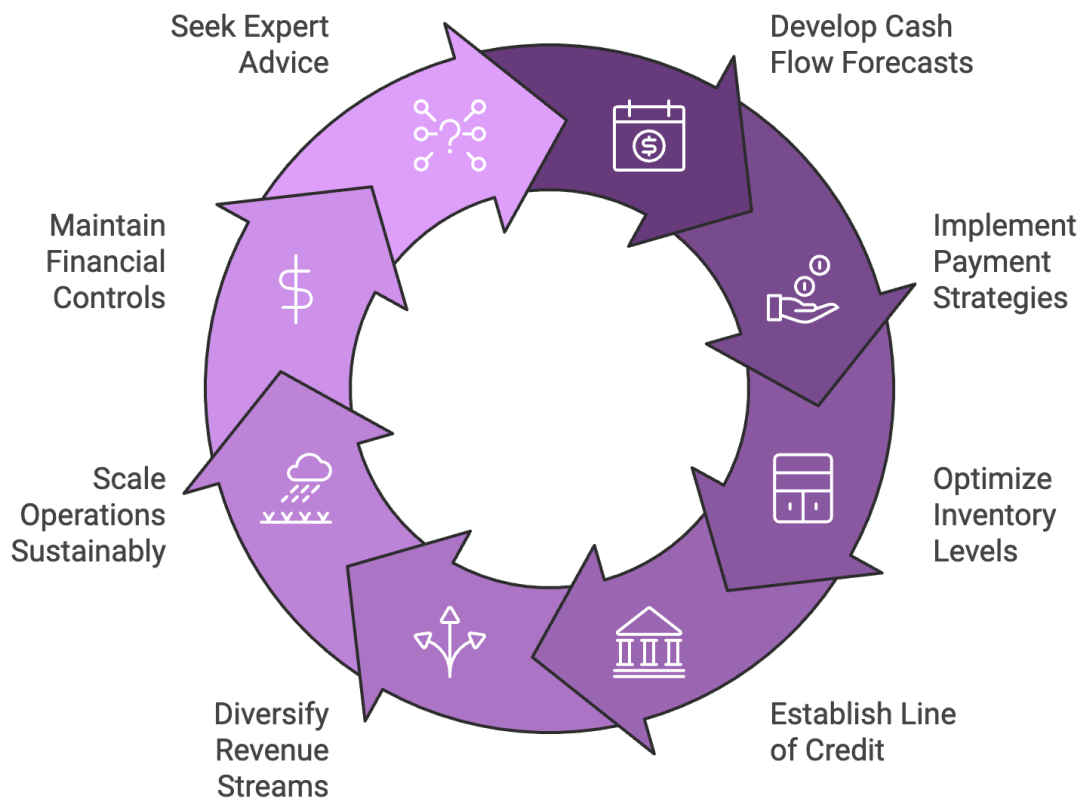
Develop Cash Flow Forecasts

Implement Payment Strategies

Optimize Inventory Levels

Establish Line of Credit

Diversify Revenue Streams

Scale Operations Sustainably

Maintain Financial Controls

Seek Expert Advice